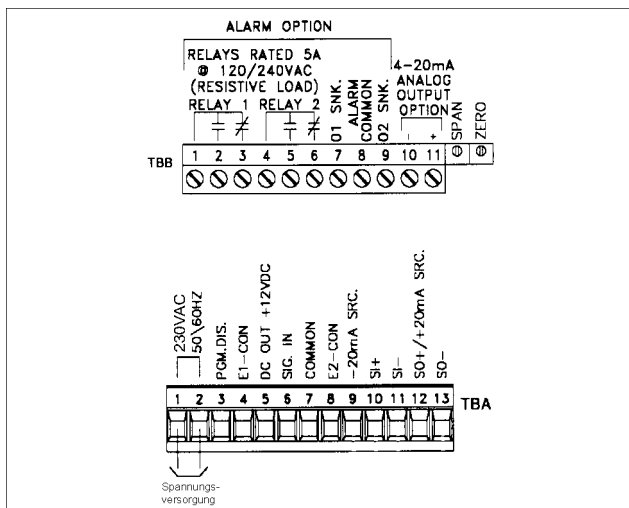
ALARM OPTION

RELAYS RATED 5A
@ 120/240VAC
(RESISTIVE LOAD)
RELAY 1 RELAY 2

01 SNK.
ALARM COMMON
02 SNK.

4-20mA ANALOG OUTPUT OPTION
- +
SPAN
ZERO

TBB
1 2 3 4 5 6 7 8 9 10 11

230VAC 50\60HZ
PGM.DIS.
E1-CON
DC OUT +12VDC
SIG. IN
COMMON
E2-CON
-20mA SRC.
SI+
SI-
SO+/+20mA SRC.
SO-

1 2 3 4 5 6 7 8 9 10 11 12 13
TBA

Spannungsversorgung